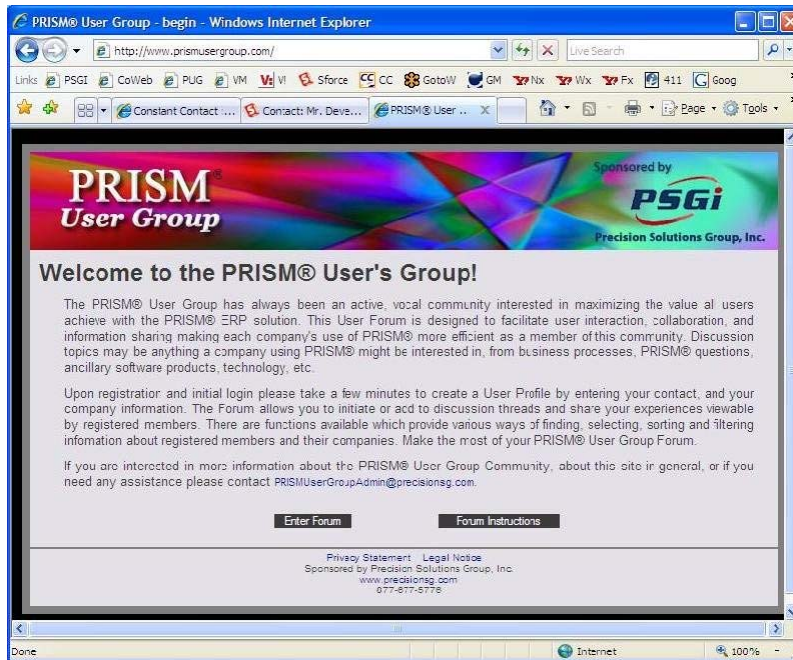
PRISM® User Group - begin - Windows Internet Explorer

http://www.prismusergroup.com/

Live Search

Links PSGI CoWeb PUG VM VI Sforce CC GotoW GM Nx Wx Fx 411 Goog

Constant Contact ... Contact: Mr. Deve... PRISM® User ...

Page Tools

PRISM® User Group

Sponsored by PSGi Precision Solutions Group, Inc.

Welcome to the PRISM® User's Group!

The PRISM® User Group has always been an active, vocal community interested in maximizing the value all users achieve with the PRISM® ERP solution. This User Forum is designed to facilitate user interaction, collaboration, and information sharing making each company's use of PRISM® more efficient as a member of this community. Discussion topics may be anything a company using PRISM® might be interested in, from business processes, PRISM® questions, ancillary software products, technology, etc.

Upon registration and initial login please take a few minutes to create a User Profile by entering your contact, and your company information. The Forum allows you to initiate or add to discussion threads and share your experiences viewable by registered members. There are functions available which provide various ways of finding, selecting, sorting and filtering infomation about registered members and their companies. Make the most of your PRISM® User Group Forum.

If you are interested in more information about the PRISM® User Group Community, about this site in general, or if you need any assistance please contact PRISMUserGroupAdmin@precisionsg.com.

Enter Forum

Forum Instructions

Privacy Statement Legal Notice
Sponsored by Precision Solutions Group, Inc.
www.precisionsg.com
877-877-5776

Done

Internet

100%